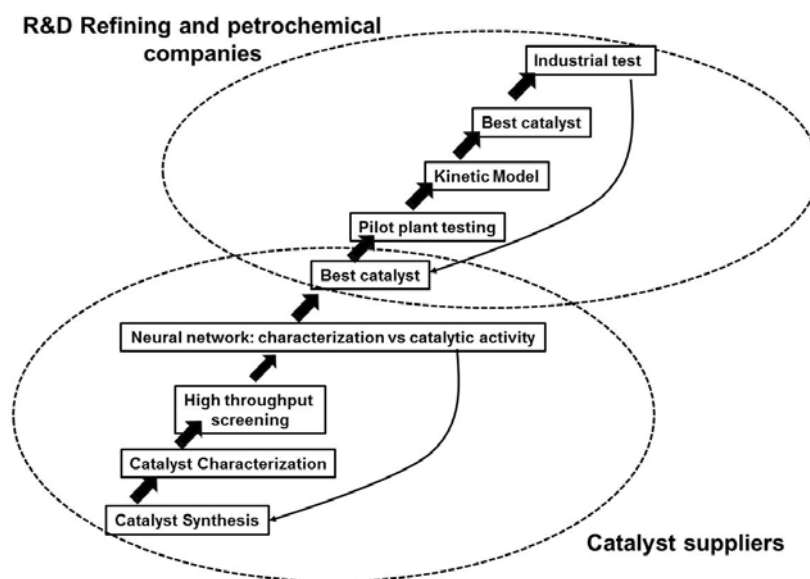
R&D Refining and petrochemical companies

Industrial test

Best catalyst

Kinetic Model

Pilot plant testing

Best catalyst

Neural network: characterization vs catalytic activity

High throughput screening

Catalyst Characterization

Catalyst Synthesis

Catalyst suppliers